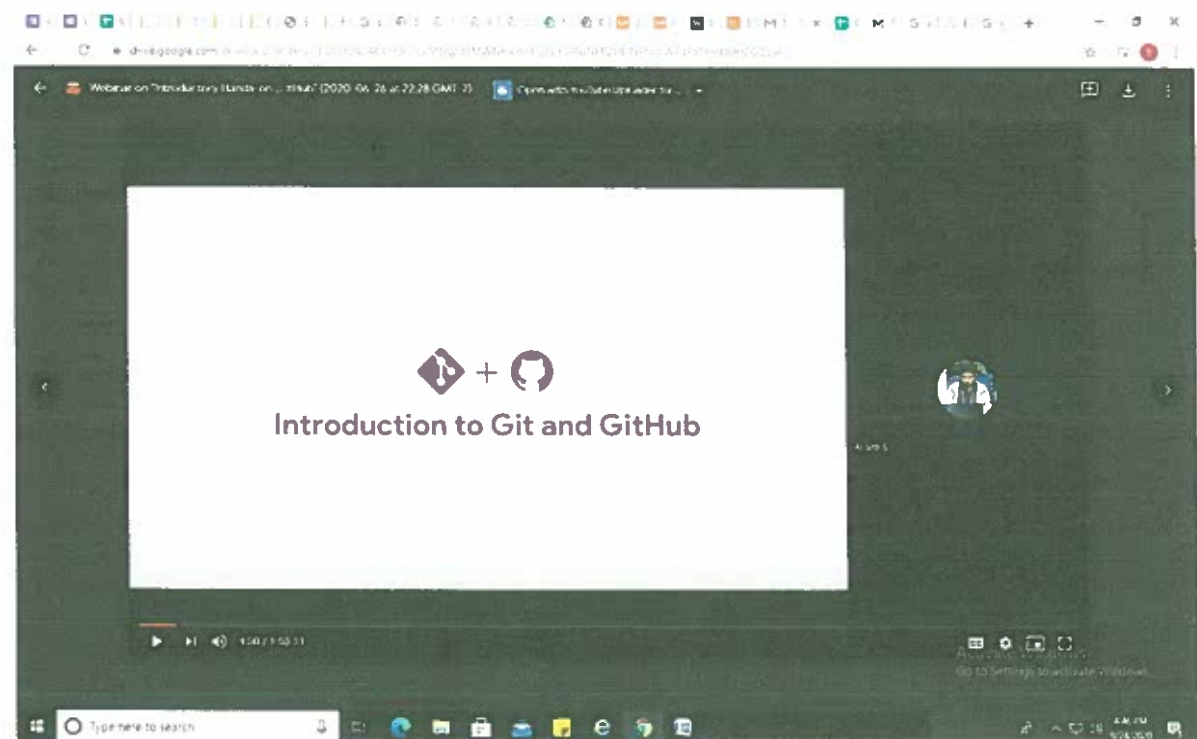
drive.google.com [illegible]

Webinar on "Introductory Hands-on ... GitHub" (2020-06-26 at 22:28 GMT-7)

Open with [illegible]

+

Introduction to Git and GitHub

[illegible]

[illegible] / 1:53:31

Activate Windows
Go to Settings to activate Windows.

Type here to search